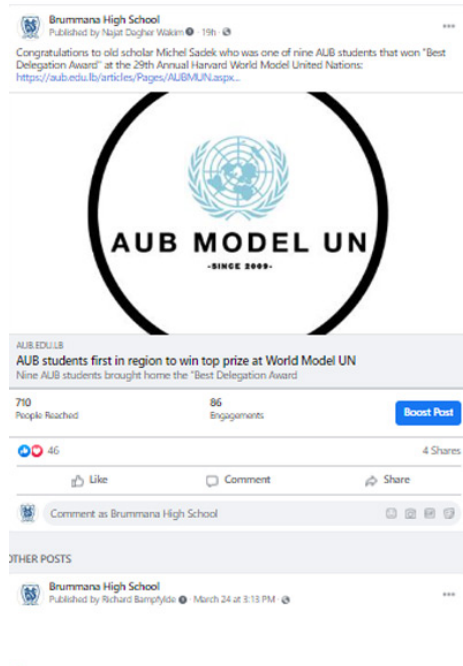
Brummana High School
Published by Najat Dagher Wakim · 19h ·

Congratulations to old scholar Michel Sadek who was one of nine AUB students that won "Best Delegation Award" at the 29th Annual Harvard World Model United Nations:
https://aub.edu.lb/articles/Pages/AUBMUN.aspx...

AUB MODEL UN
-SINCE 2009-

AUB.EDU.LB
AUB students first in region to win top prize at World Model UN
Nine AUB students brought home the "Best Delegation Award

710
People Reached

86
Engagements

Boost Post

46

4 Shares

Like

Comment

Share

Comment as Brummana High School

OTHER POSTS

Brummana High School
Published by Richard Bampfylde · March 24 at 3:13 PM ·